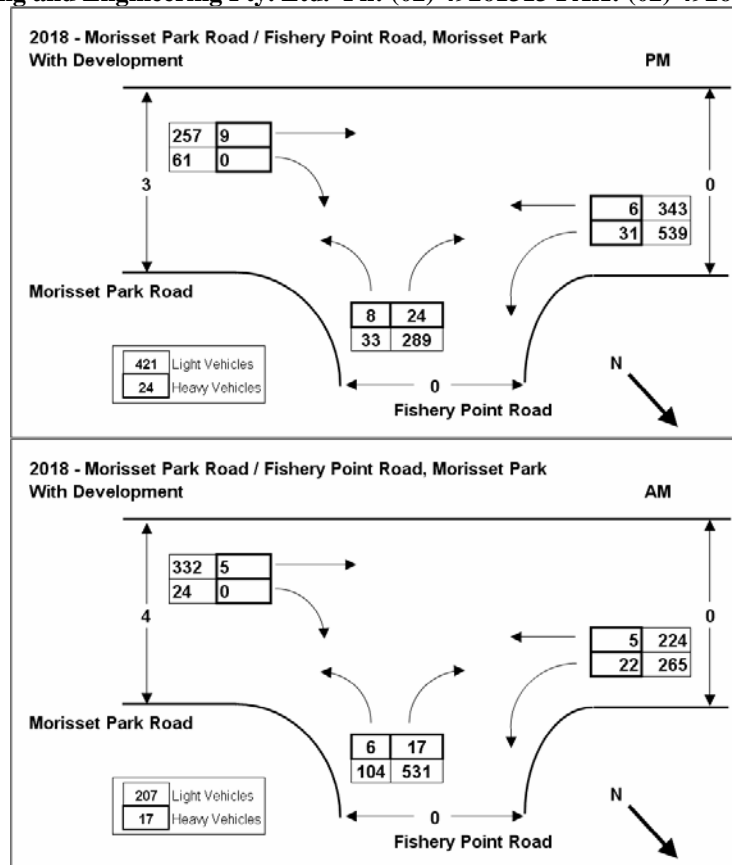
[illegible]ng and Engineering Pty. Ltd. Ph: (02) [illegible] Fax: (02) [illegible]

2018 - Morisset Park Road / Fishery Point Road, Morisset Park
With Development
PM

| 257 | 9 |
|---|---|
| 61 | 0 |

3

0

| 6 | 343 |
|---|---|
| 31 | 539 |

Morisset Park Road

| 8 | 24 |
|---|---|
| 33 | 289 |

| 421 | Light Vehicles |
|---|---|
| 24 | Heavy Vehicles |

N

0

Fishery Point Road

2018 - Morisset Park Road / Fishery Point Road, Morisset Park
With Development
AM

| 332 | 5 |
|---|---|
| 24 | 0 |

4

0

| 5 | 224 |
|---|---|
| 22 | 265 |

Morisset Park Road

| 6 | 17 |
|---|---|
| 104 | 531 |

| 207 | Light Vehicles |
|---|---|
| 17 | Heavy Vehicles |

N

0

Fishery Point Road